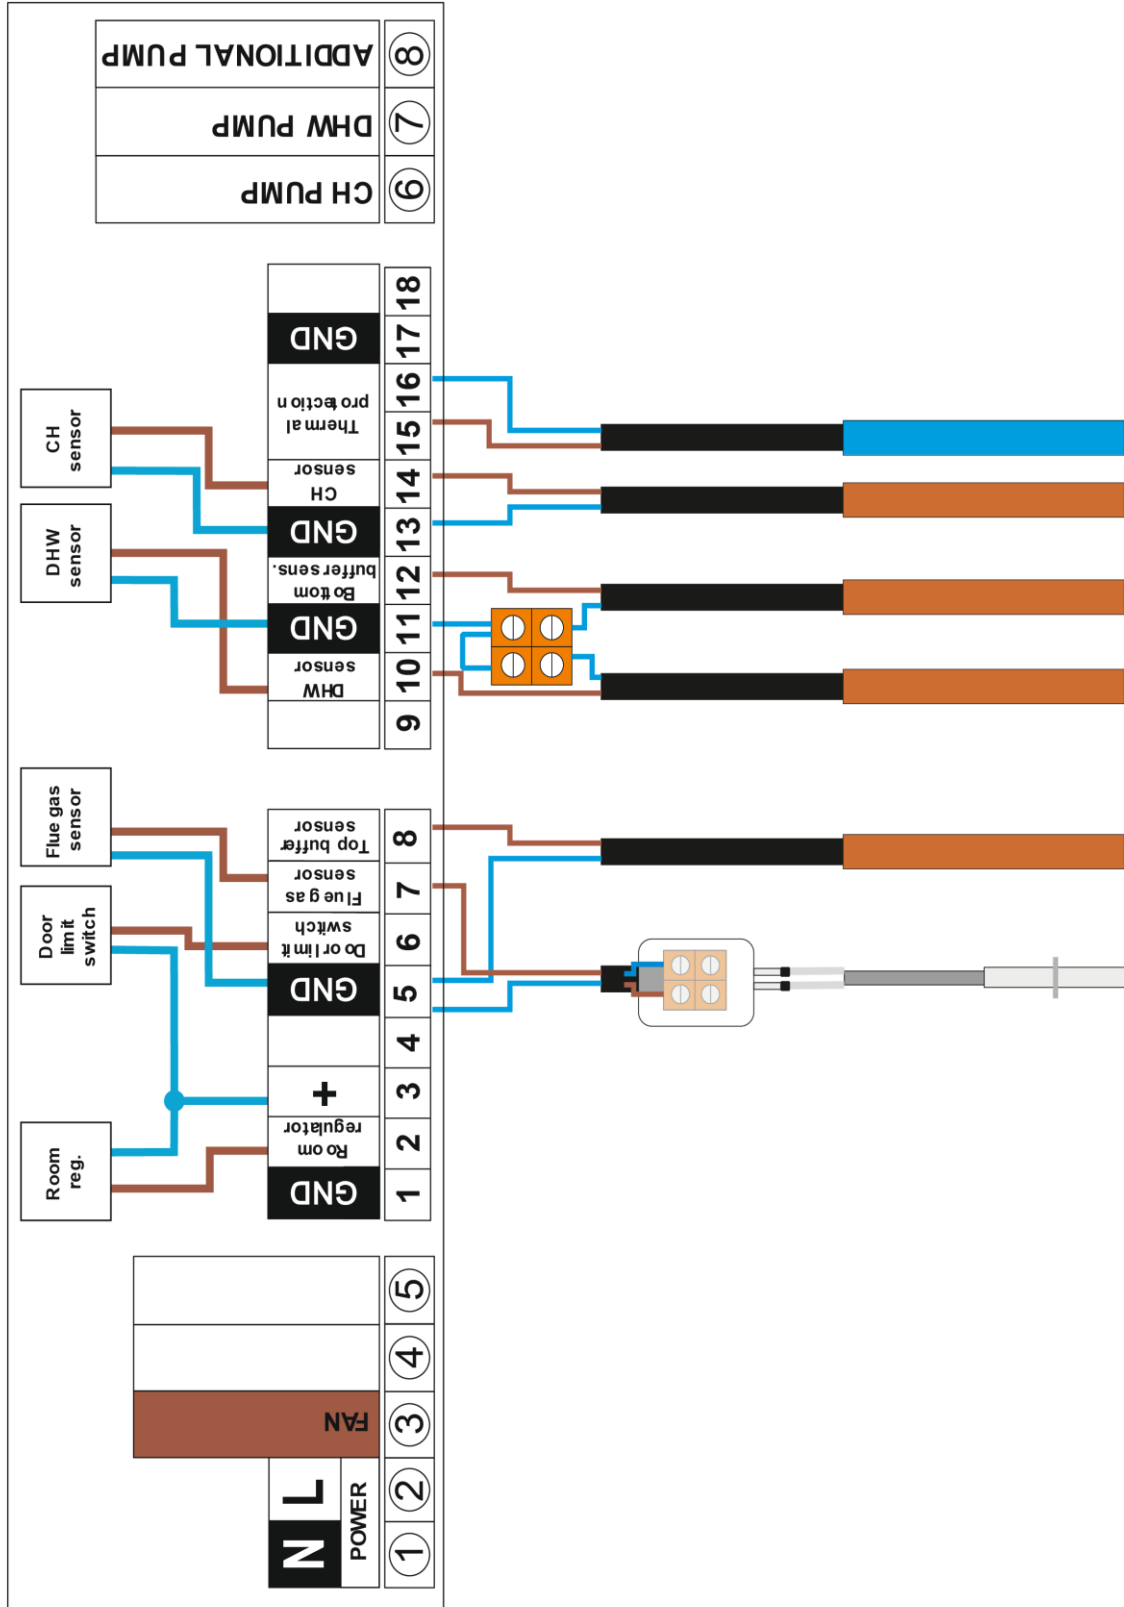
ADDITIONAL PUMP
⑧
DHW PUMP
⑦
CH PUMP
⑥

18
GND
17
Thermal protection
16
15
CH sensor
14
GND
13
Bottom buffer sens.
12
GND
11
DHW sensor
10
9

CH sensor
DHW sensor

Top buffer sensor
8
Flue gas sensor
7
Door limit switch
6
GND
5
4
+
3
Room regulator
2
GND
1

Flue gas sensor
Door limit switch
Room reg.

⑤
④
FAN
③
L
②
N
POWER
①